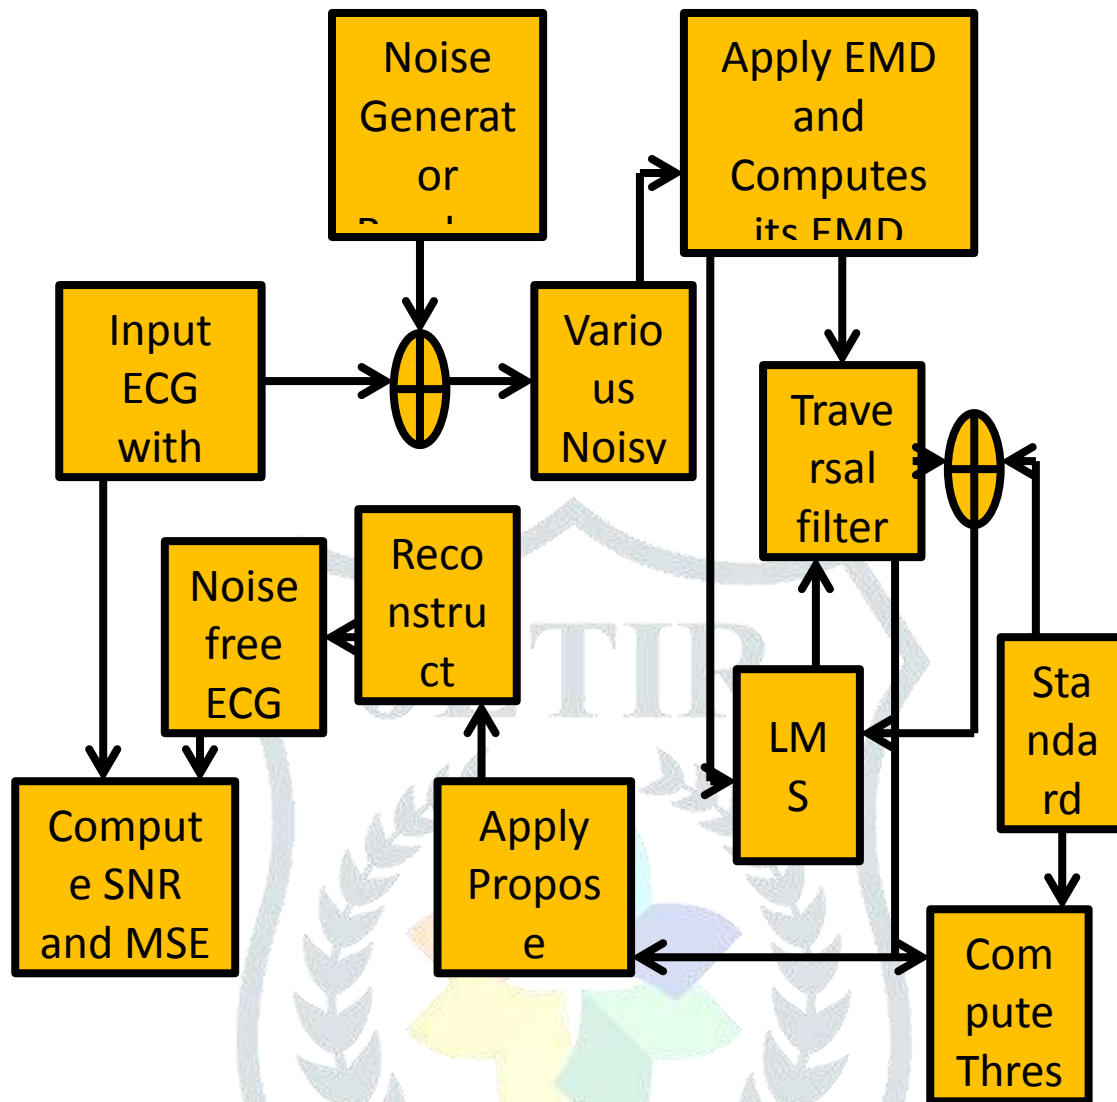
Noise Generat or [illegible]

Apply EMD and Computes its EMD

Input ECG with

Vario us Noisy

Trave rsal filter

Reco nstru ct

Noise free ECG

LM S

Sta nda rd

Comput e SNR and MSE

Apply Propos e

Com pute Thres